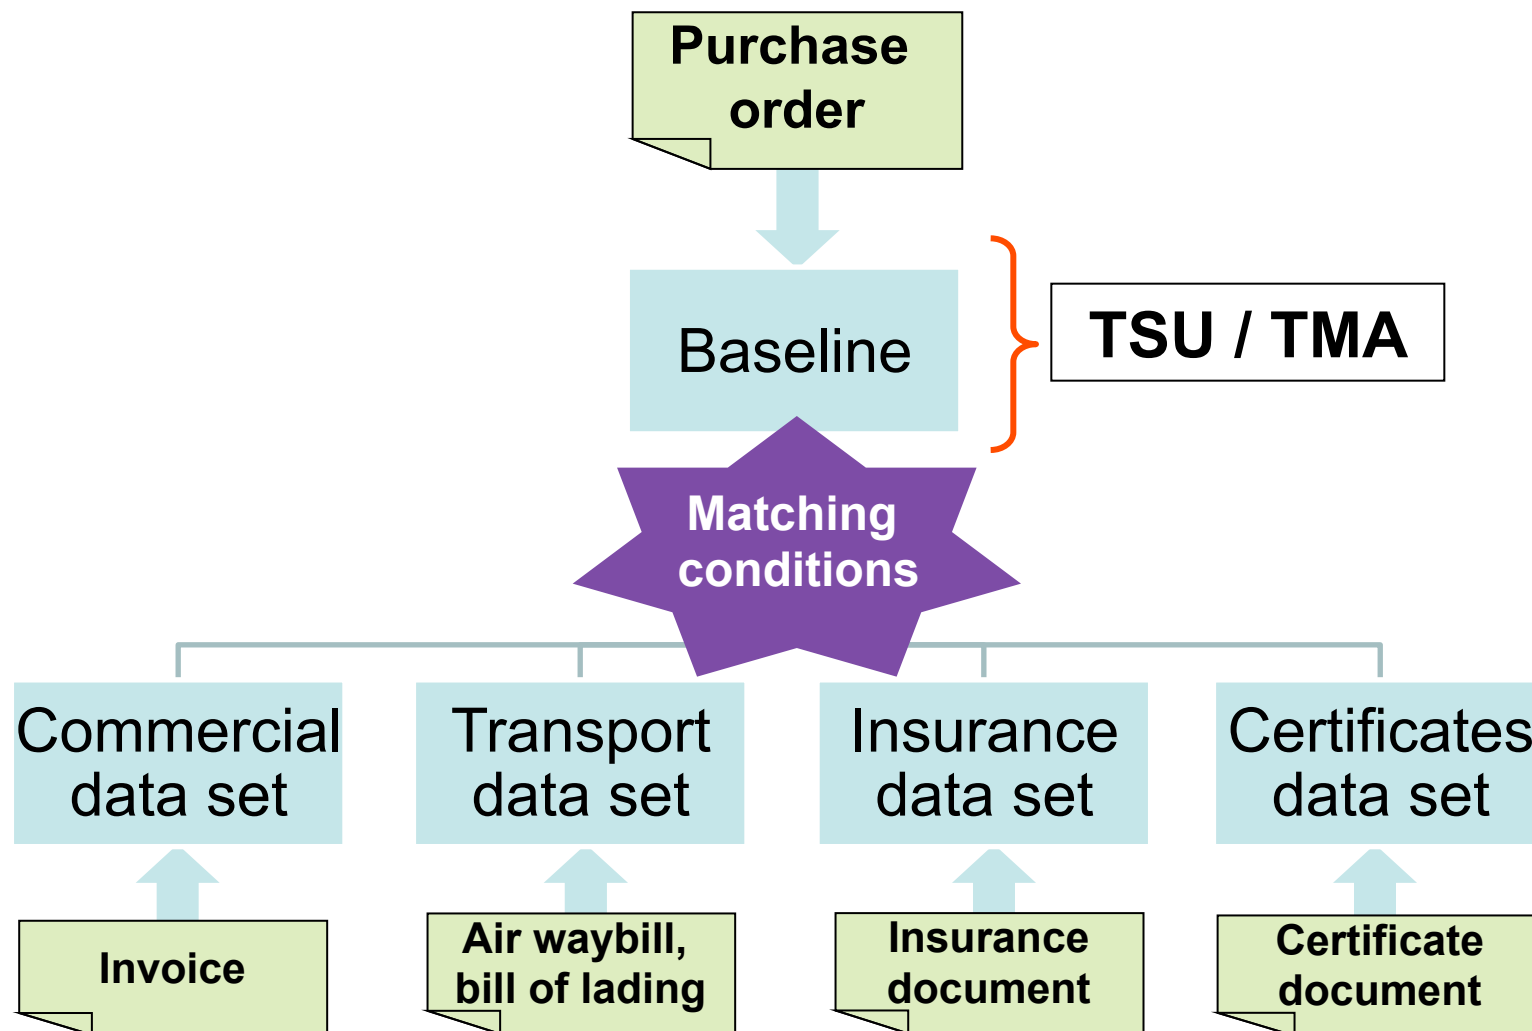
Purchase order

Baseline

TSU / TMA

Matching conditions

Commercial data set

Transport data set

Insurance data set

Certificates data set

Invoice

Air waybill, bill of lading

Insurance document

Certificate document